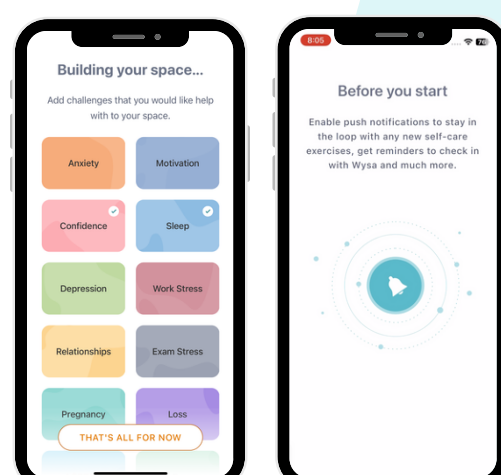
Building your space...

Add challenges that you would like help with to your space.

Anxiety

Motivation

Confidence

Sleep

Depression

Work Stress

Relationships

Exam Stress

Pregnancy

Loss

THAT'S ALL FOR NOW

8:05

Before you start

Enable push notifications to stay in the loop with any new self-care exercises, get reminders to check in with Wysa and much more.